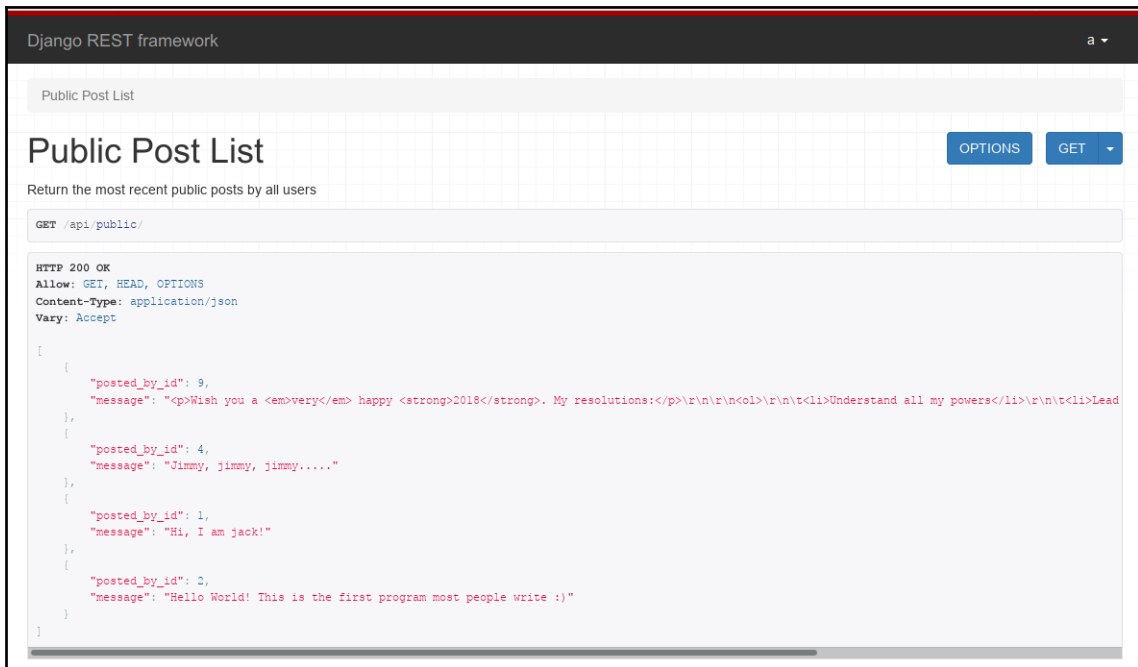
Django REST framework

a

Public Post List

Public Post List

OPTIONS

GET

Return the most recent public posts by all users

GET /api/public/

HTTP 200 OK
Allow: GET, HEAD, OPTIONS
Content-Type: application/json
Vary: Accept

[
    {
        "posted_by_id": 9,
        "message": "<p>Wish you a <em>very</em> happy <strong>2018</strong>. My resolutions:</p>\r\n\r\n<ol>\r\n\t<li>Understand all my powers</li>\r\n\t<li>Lead
    },
    {
        "posted_by_id": 4,
        "message": "Jimmy, jimmy, jimmy....."
    },
    {
        "posted_by_id": 1,
        "message": "Hi, I am jack!"
    },
    {
        "posted_by_id": 2,
        "message": "Hello World! This is the first program most people write :)"
    }
]